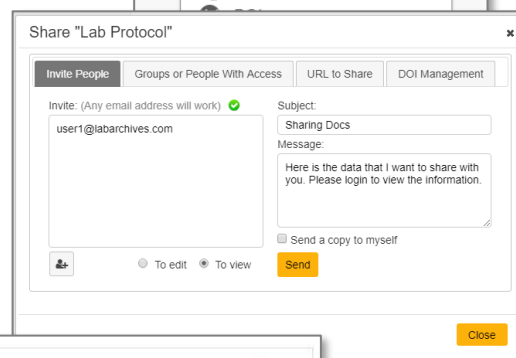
Share "Lab Protocol"

×

Invite People | Groups or People With Access | URL to Share | DOI Management

Invite: (Any email address will work)

user1@labarchives.com

To edit To view

Subject:

Sharing Docs

Message:

Here is the data that I want to share with you. Please login to view the information.

Send a copy to myself

Send

Close